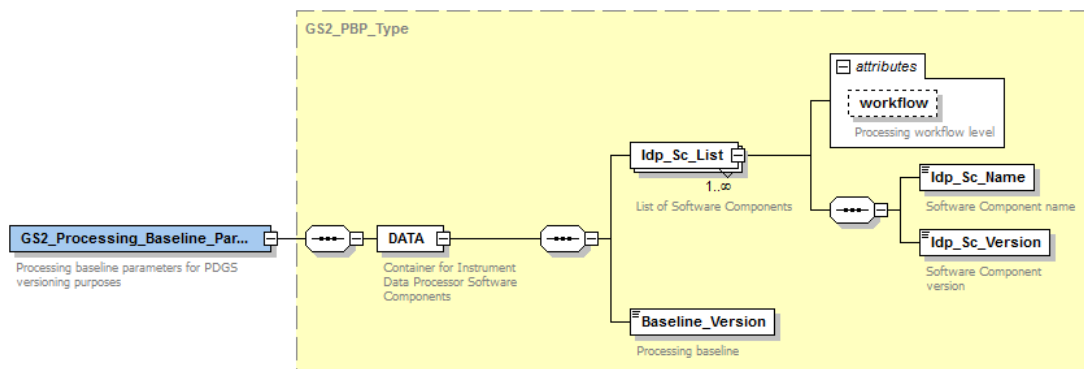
GS2_PBP_Type

GS2_Processing_Baseline_Par...

Processing baseline parameters for PDGS versioning purposes

DATA

Container for Instrument Data Processor Software Components

Idp_Sc_List

1..∞

List of Software Components

attributes

workflow

Processing workflow level

Idp_Sc_Name

Software Component name

Idp_Sc_Version

Software Component version

Baseline_Version

Processing baseline